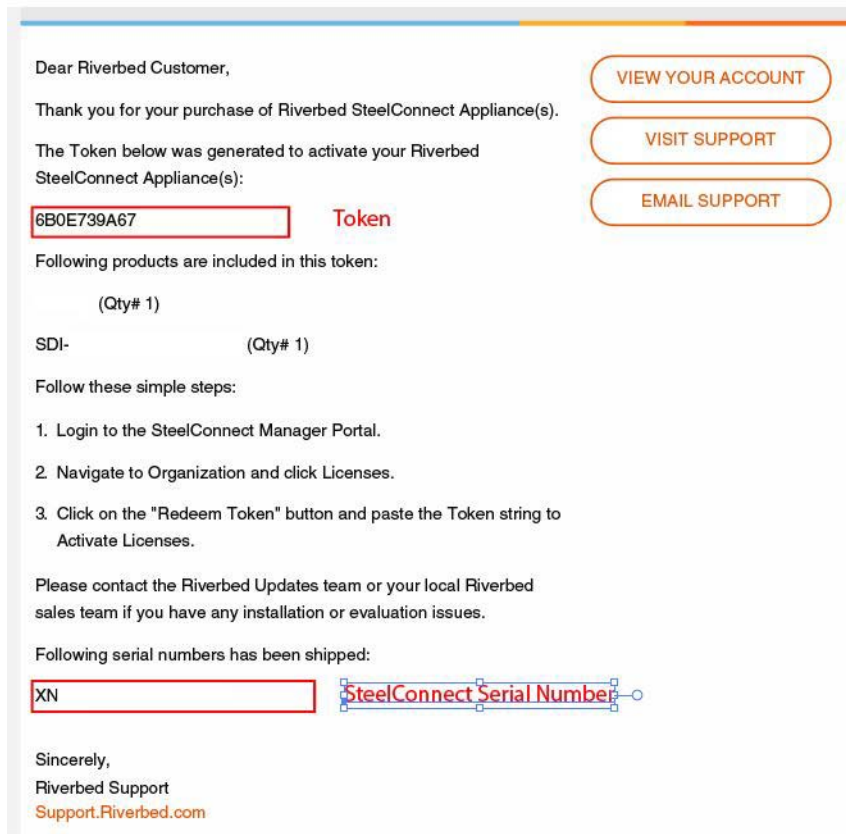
Dear Riverbed Customer,

Thank you for your purchase of Riverbed SteelConnect Appliance(s).

The Token below was generated to activate your Riverbed SteelConnect Appliance(s):

6B0E739A67

Token

Following products are included in this token:

(Qty# 1)

SDI- (Qty# 1)

Follow these simple steps:

1. Login to the SteelConnect Manager Portal.

2. Navigate to Organization and click Licenses.

3. Click on the "Redeem Token" button and paste the Token string to Activate Licenses.

Please contact the Riverbed Updates team or your local Riverbed sales team if you have any installation or evaluation issues.

Following serial numbers has been shipped:

XN

SteelConnect Serial Number

Sincerely,
Riverbed Support
Support.Riverbed.com

VIEW YOUR ACCOUNT

VISIT SUPPORT

EMAIL SUPPORT